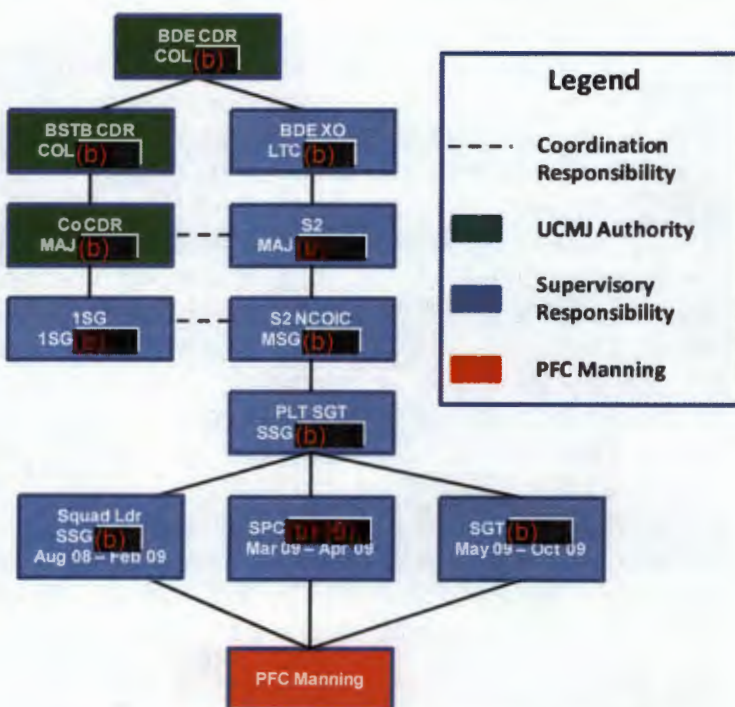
BDE CDR
COL (b)

BSTB CDR
COL (b)

BDE XO
LTC (b)

Co CDR
MAJ (b)

S2
MAJ (b)

1SG
1SG (b)

S2 NCOIC
MSG (b)

PLT SGT
SSG (b)

Squad Ldr
SSG (b)
Aug 08 – Feb 09

SPC (b) (6)
Mar 09 – Apr 09

SGT (b)
May 09 – Oct 09

PFC Manning

Legend

Coordination Responsibility

UCMJ Authority

Supervisory Responsibility

PFC Manning